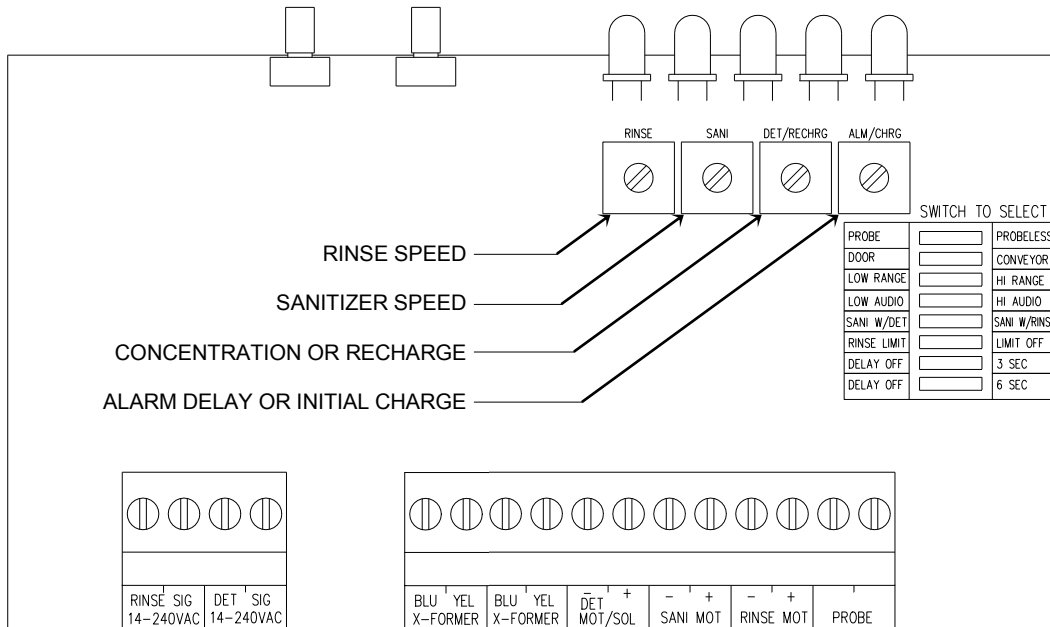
RINSE SANI DET/RECHRG ALM/CHRG

RINSE SPEED

SANITIZER SPEED

CONCENTRATION OR RECHARGE

ALARM DELAY OR INITIAL CHARGE

SWITCH TO SELECT

| | | |
|---|---|---|
| PROBE | | PROBELESS |
| DOOR | | CONVEYOR |
| LOW RANGE | | HI RANGE |
| LOW AUDIO | | HI AUDIO |
| SANI W/DET | | SANI W/RINS |
| RINSE LIMIT | | LIMIT OFF |
| DELAY OFF | | 3 SEC |
| DELAY OFF | | 6 SEC |

RINSE SIG 14-240VAC DET SIG 14-240VAC

BLU YEL X-FORMER BLU YEL X-FORMER – + DET MOT/SOL – + SANI MOT – + RINSE MOT PROBE